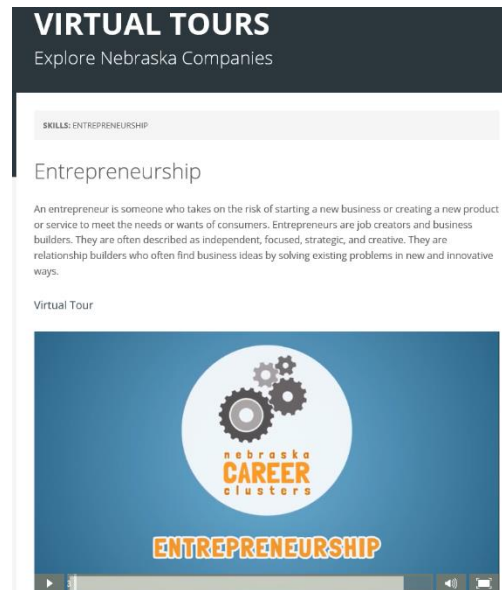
VIRTUAL TOURS

Explore Nebraska Companies

SKILLS: ENTREPRENEURSHIP

Entrepreneurship

An entrepreneur is someone who takes on the risk of starting a new business or creating a new product or service to meet the needs or wants of consumers. Entrepreneurs are job creators and business builders. They are often described as independent, focused, strategic, and creative. They are relationship builders who often find business ideas by solving existing problems in new and innovative ways.

Virtual Tour

nebraska
CAREER
clusters

ENTREPRENEURSHIP